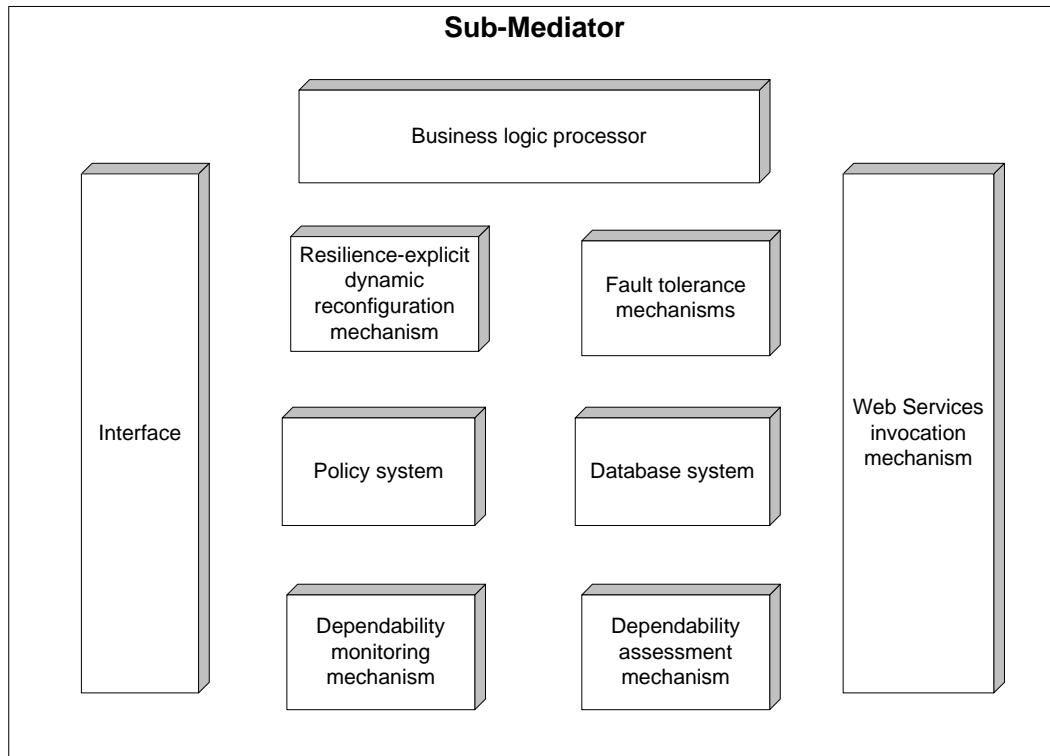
Sub-Mediator

Business logic processor

Interface

Resilience-explicit dynamic reconfiguration mechanism

Fault tolerance mechanisms

Web Services invocation mechanism

Policy system

Database system

Dependability monitoring mechanism

Dependability assessment mechanism